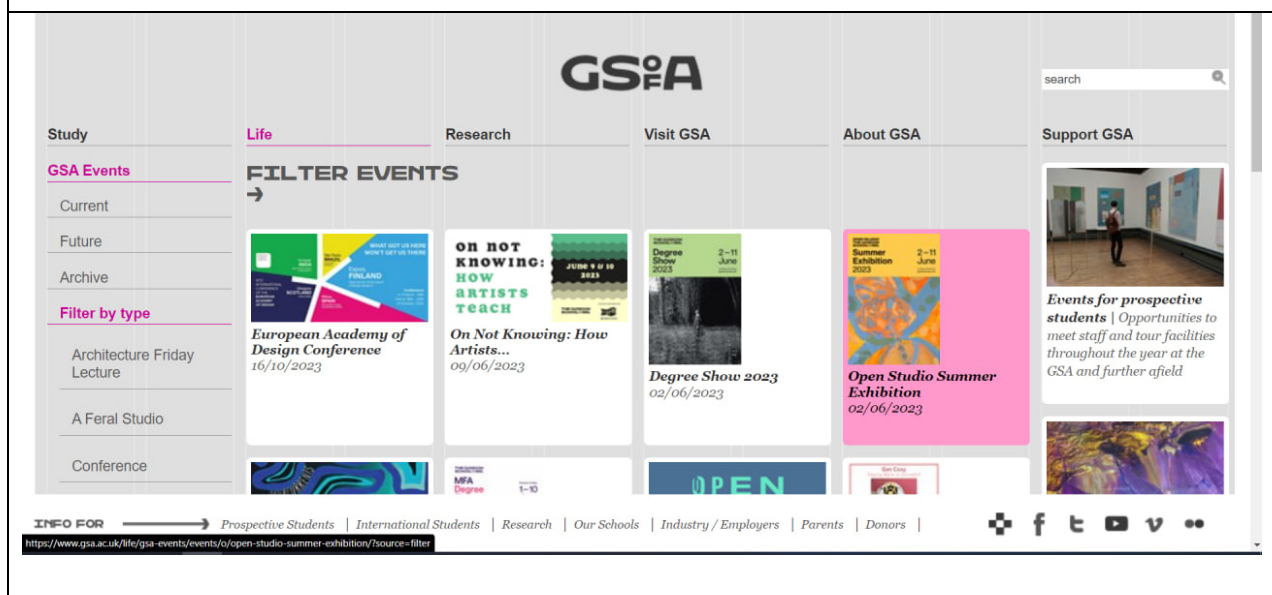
GSofA

search

Study
Life
Research
Visit GSA
About GSA
Support GSA

GSA Events
Current
Future
Archive
Filter by type
Architecture Friday Lecture
A Feral Studio
Conference

FILTER EVENTS
→

WHAT GOT US HERE WON'T GET US THERE
FINLAND
SCOTLAND
SPAIN
European Academy of Design Conference
16/10/2023

on not knowing: how artists teach
JUNE 9 & 10 2023
On Not Knowing: How Artists...
09/06/2023

Degree Show 2023
2–11 June
Degree Show 2023
02/06/2023

Summer Exhibition 2023
2–11 June
Open Studio Summer Exhibition
02/06/2023

Events for prospective students | Opportunities to meet staff and tour facilities throughout the year at the GSA and further afield

MFA Degree
1–10

OPEN

INFO FOR → Prospective Students | International Students | Research | Our Schools | Industry / Employers | Parents | Donors |

https://www.gsa.ac.uk/life/gsa-events/events/o/open-studio-summer-exhibition/?source=filter